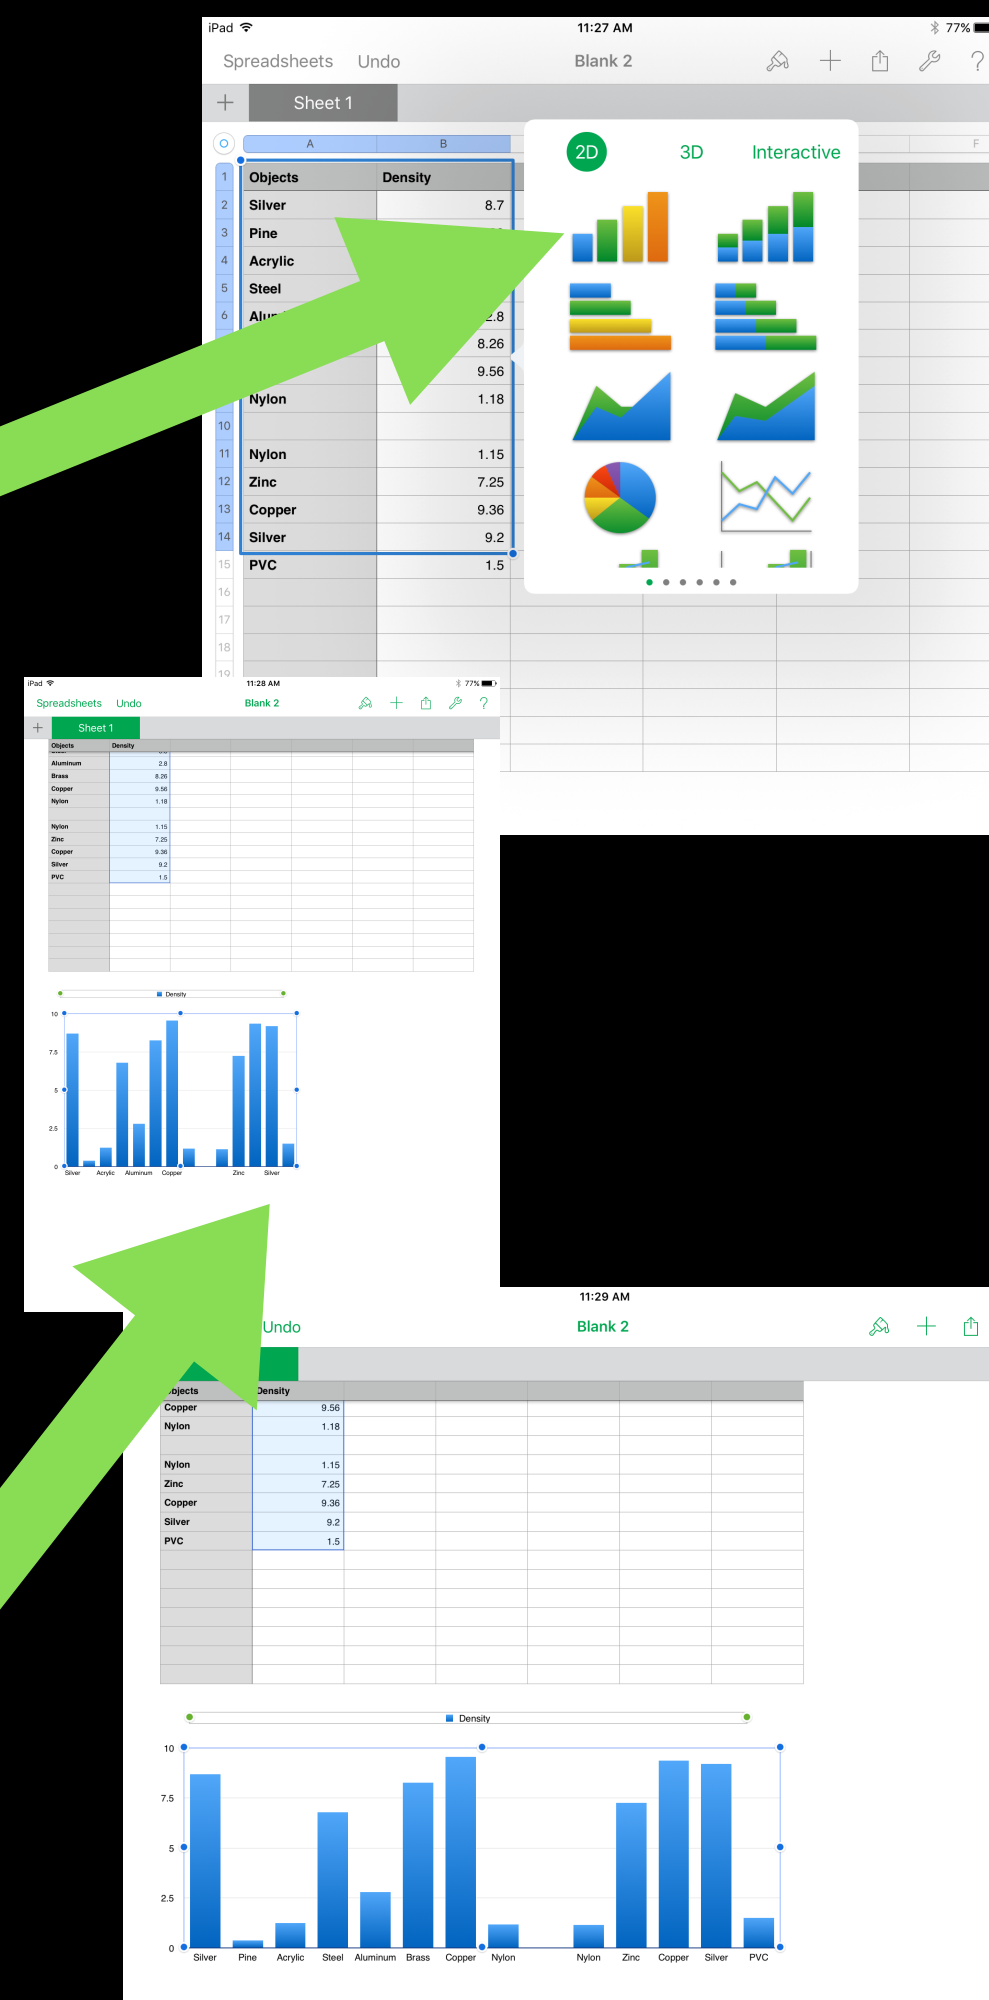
iPad
11:27 AM
77%
Spreadsheets Undo
Blank 2
?
+
Sheet 1
A
B
F
2D
3D
Interactive

| | Objects | Density |
|---|---|---|
| 1 | Objects | Density |
| 2 | Silver | 8.7 |
| 3 | Pine | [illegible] |
| 4 | Acrylic | |
| 5 | Steel | |
| 6 | Alu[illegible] | 2.8 |
| | | 8.26 |
| | | 9.56 |
| | Nylon | 1.18 |
| 10 | | |
| 11 | Nylon | 1.15 |
| 12 | Zinc | 7.25 |
| 13 | Copper | 9.36 |
| 14 | Silver | 9.2 |
| 15 | PVC | 1.5 |
| 16 | | |
| 17 | | |
| 18 | | |
| 19 | | |

iPad
11:28 AM
77%
Spreadsheets Undo
Blank 2
?
+
Sheet 1

| Objects | Density |
|---|---|
| Aluminum | 2.8 |
| Brass | 8.26 |
| Copper | 9.56 |
| Nylon | 1.18 |
| | |
| Nylon | 1.15 |
| Zinc | 7.25 |
| Copper | 9.36 |
| Silver | 9.2 |
| PVC | 1.5 |

Density
10
7.5
5
2.5
0
Silver Acrylic Aluminum Copper Zinc Silver

11:29 AM
Undo
Blank 2
+

| Objects | Density |
|---|---|
| Copper | 9.56 |
| Nylon | 1.18 |
| | |
| Nylon | 1.15 |
| Zinc | 7.25 |
| Copper | 9.36 |
| Silver | 9.2 |
| PVC | 1.5 |

Density
10
7.5
5
2.5
0
Silver Pine Acrylic Steel Aluminum Brass Copper Nylon Nylon Zinc Copper Silver PVC